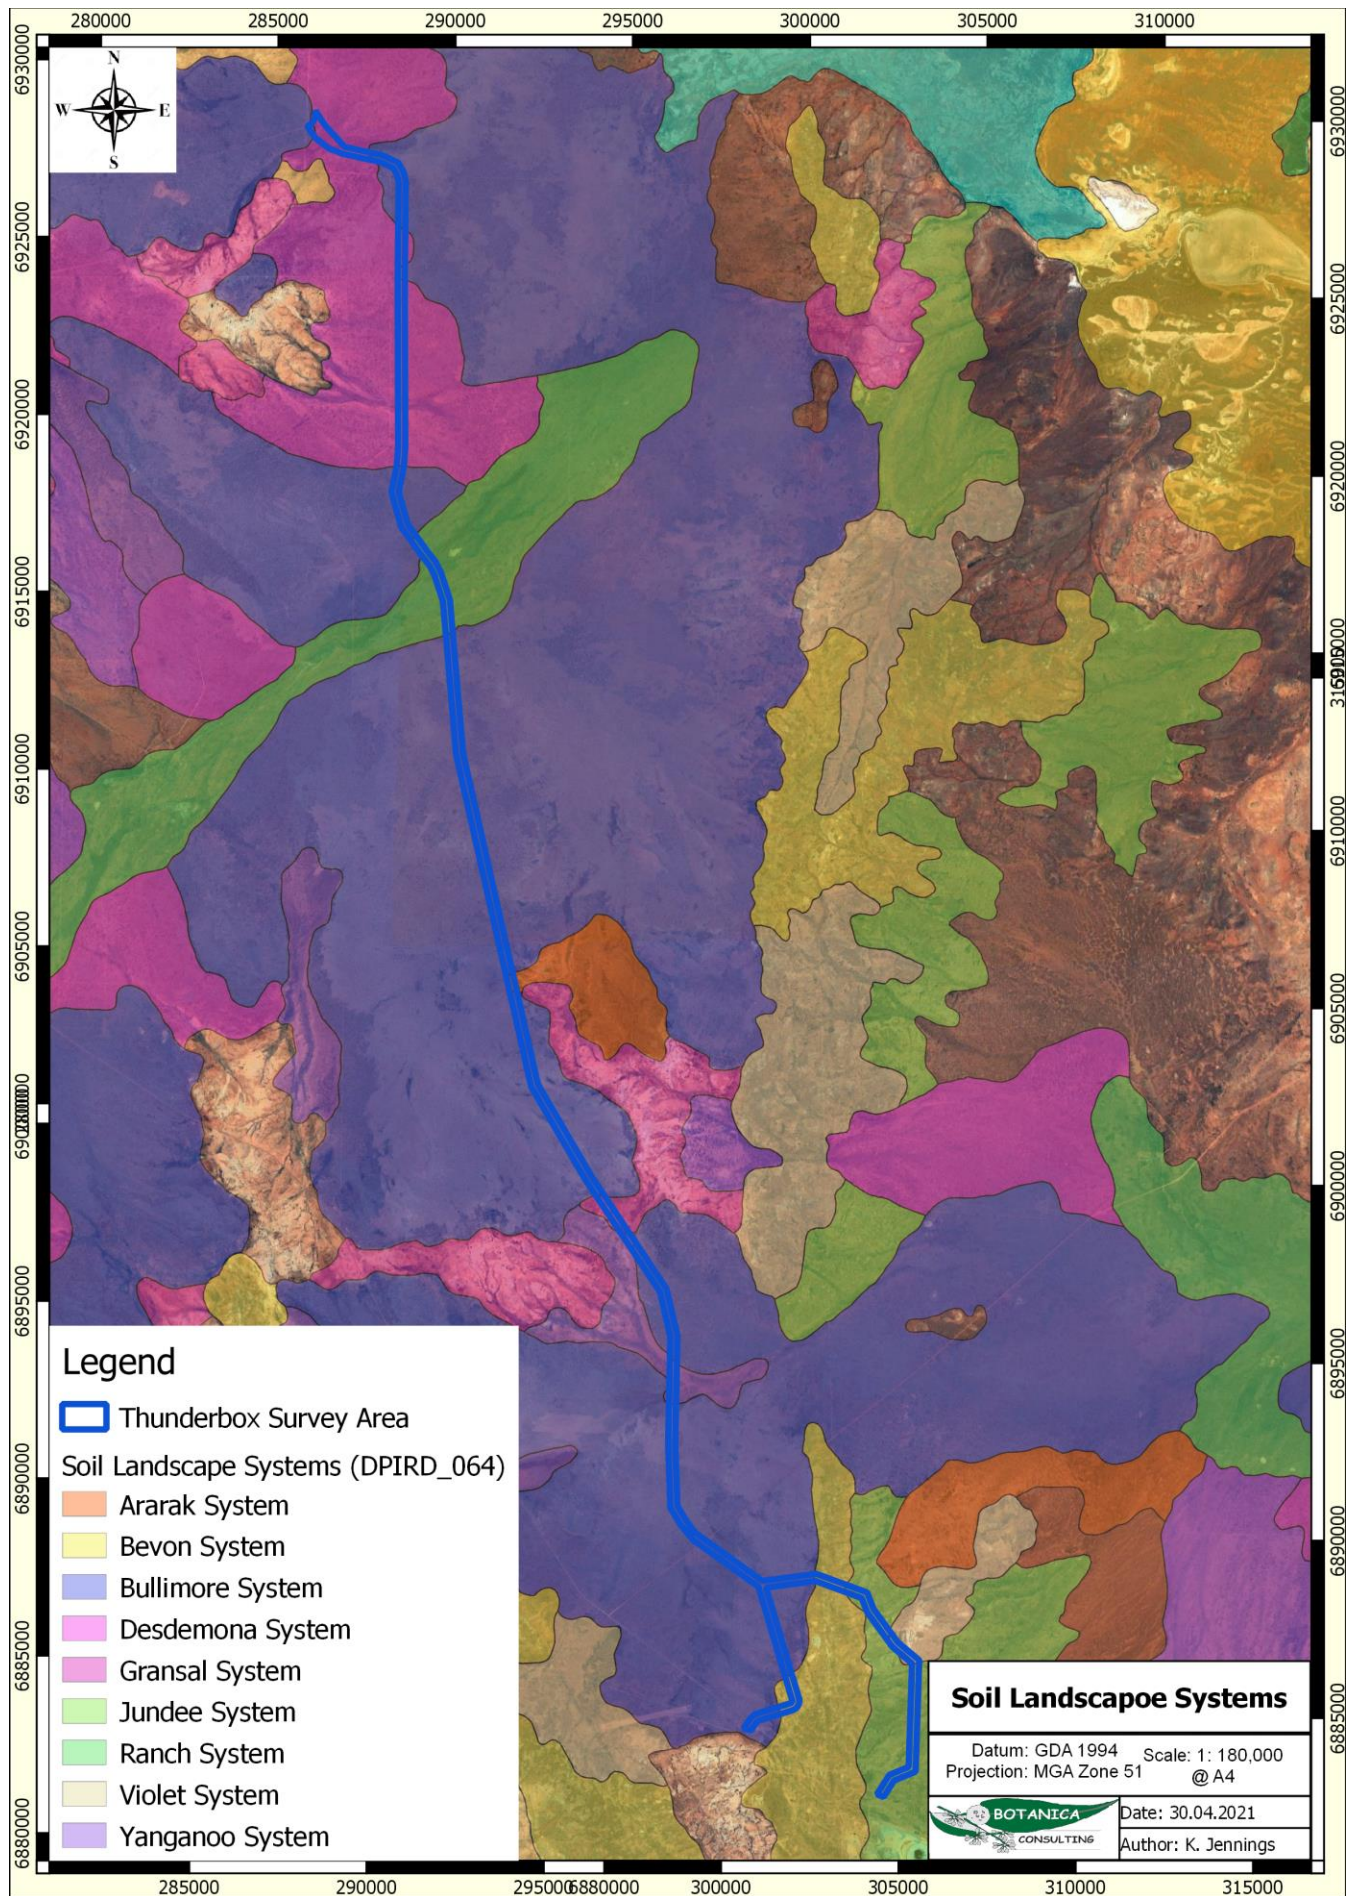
280000 285000 290000 295000 300000 305000 310000

N
W E
S

6930000 6925000 6920000 6915000 6910000 6905000 6900000 6895000 6890000 6885000 6880000

6930000 6925000 6920000 6915000 6910000 6905000 6900000 6895000 6890000 6885000

Legend
Thunderbox Survey Area
Soil Landscape Systems (DPIRD_064)
Ararak System
Bevon System
Bullimore System
Desdemona System
Gransal System
Jundee System
Ranch System
Violet System
Yanganoo System

Soil Landscapoe Systems
Datum: GDA 1994
Projection: MGA Zone 51
Scale: 1: 180,000 @ A4
BOTANICA CONSULTING
Date: 30.04.2021
Author: K. Jennings

285000 290000 295000 6880000 300000 305000 310000 315000